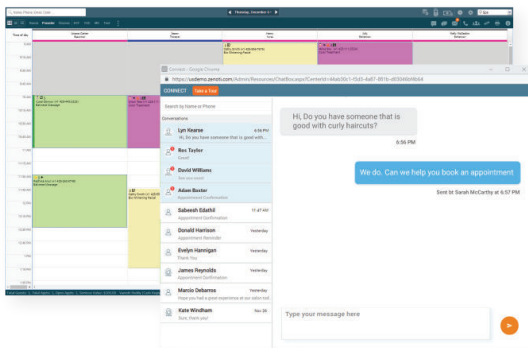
Connect - Google Chrome
https://usdemo.zenoti.com/Admin/Resources/ChatBox.aspx?CenterId=...
CONNECT Take a Tour
Search by Name or Phone
Conversations
Lyn Kearse 6:56 PM
Hi, Do you have someone that is good with ...
Bec Taylor
Great!
David Williams
See you soon!
Adam Baxter
Appointment Confirmation
Sabeeah Edahil 11:47 AM
Appointment Confirmation
Donald Harrison Yesterday
Appointment Reminder
Evelyn Hannigan Yesterday
Thank You
James Reynolds Yesterday
Appointment Confirmation
Marcio Debarros Yesterday
Hope you had a good experience at our salon tod...
Kate Windham Nov 24
Sure, thank you!
Hi, Do you have someone that is good with curly haircuts?
6:56 PM
We do. Can we help you book an appointment
Sent by Sarah McCarthy at 6:57 PM
Type your message here
Monday, December 4
Time of day
9 AM
10 AM
11 AM
12 PM
1 PM
2 PM
3 PM
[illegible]